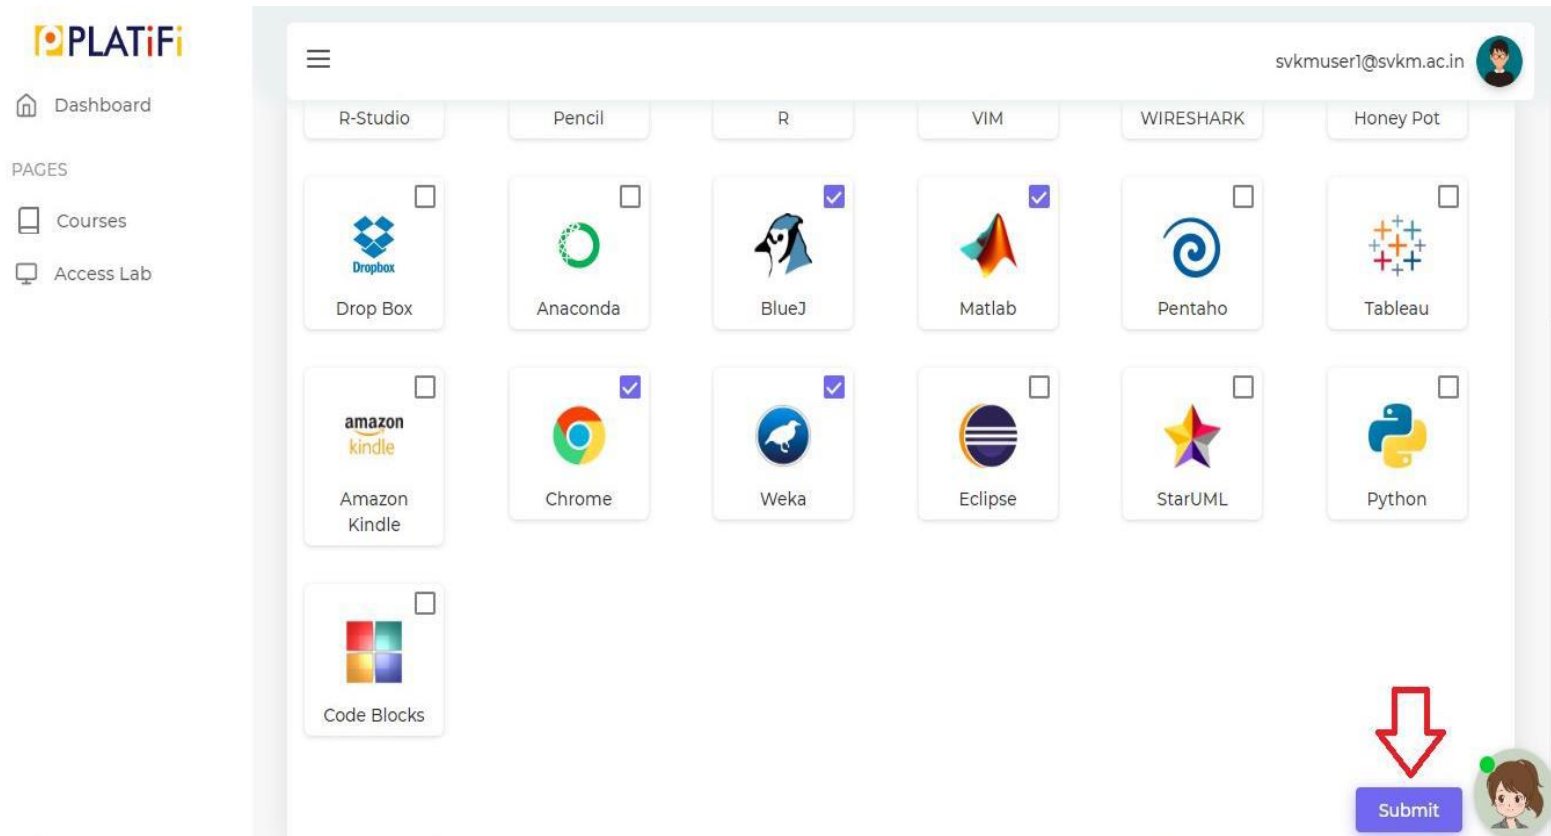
PLATiFi

Dashboard

PAGES

Courses

Access Lab

svkmuser1@svkm.ac.in

R-Studio

Pencil

R

VIM

WIRESHARK

Honey Pot

Dropbox

Drop Box

Anaconda

BlueJ

Matlab

Pentaho

Tableau

amazon kindle

Amazon Kindle

Chrome

Weka

Eclipse

StarUML

Python

Code Blocks

Submit